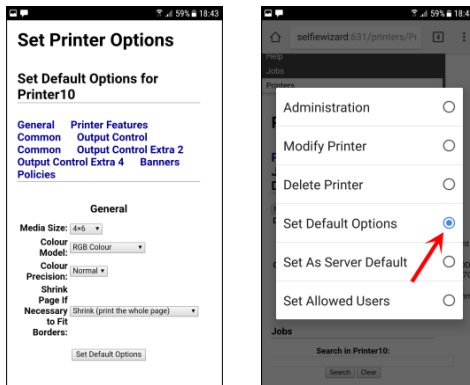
59% 18:43

Set Printer Options

Set Default Options for Printer10

General Printer Features Common Output Control Common Output Control Extra 2 Output Control Extra 4 Banners Policies

General

Media Size: 4×6

Colour Model: RGB Colour

Colour Precision: Normal

Shrink Page If Necessary to Fit Borders: Shrink (print the whole page)

Set Default Options

59% 18:43

selfiewizard:631/printers/P

4

Help
Jobs
Printers

Administration

Modify Printer

Delete Printer

Set Default Options

Set As Server Default

Set Allowed Users

Jobs

Search in Printer10:

Search Clear